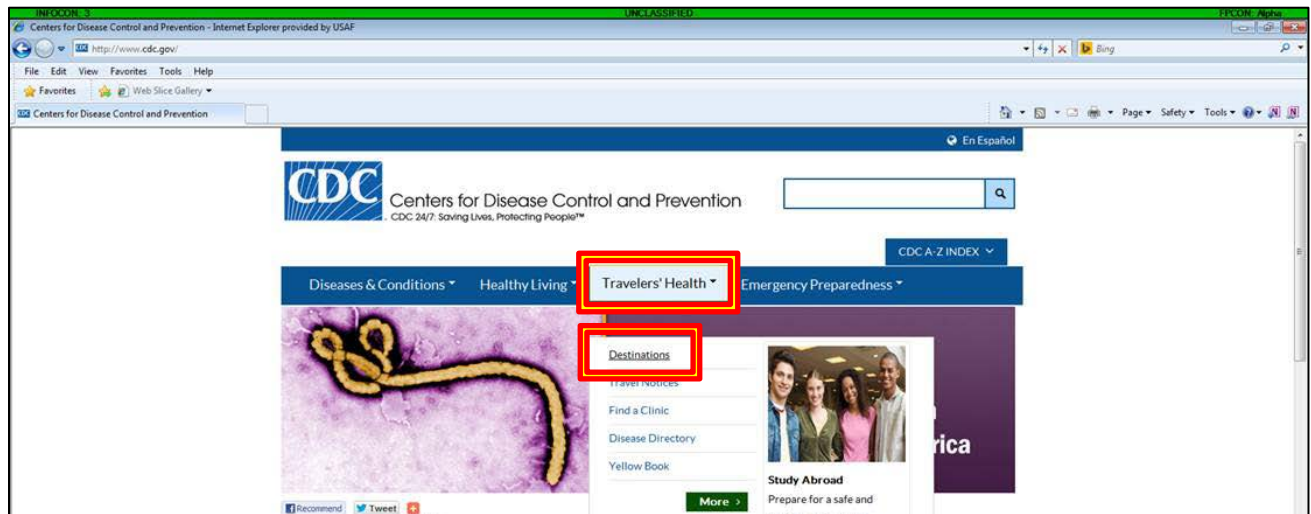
INFOCON: 3 UNCLASSIFIED FPCON: Alpha

Centers for Disease Control and Prevention - Internet Explorer provided by USAF

http://www.cdc.gov/

Bing

File Edit View Favorites Tools Help

Favorites Web Slice Gallery

Centers for Disease Control and Prevention

Page Safety Tools

En Español

CDC Centers for Disease Control and Prevention

CDC 24/7: Saving Lives, Protecting People™

CDC A-Z INDEX

Diseases & Conditions Healthy Living Travelers' Health Emergency Preparedness

Destinations

Travel Notices

Find a Clinic

Disease Directory

Yellow Book

More ›

Study Abroad

Prepare for a safe and

rica

Recommend Tweet